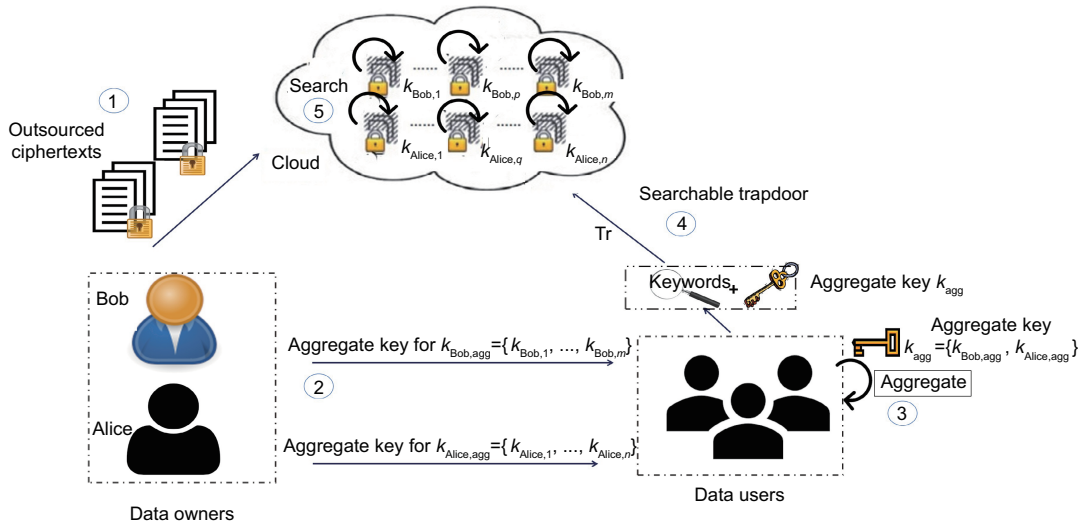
1

Outsourced ciphertexts

Search

5

$k_{Bob,1}$ ...... $k_{Bob,p}$ ...... $k_{Bob,m}$

$k_{Alice,1}$ ...... $k_{Alice,q}$ ...... $k_{Alice,n}$

Cloud

Searchable trapdoor

4

Tr

Keywords + Aggregate key $k_{agg}$

Bob

Alice

Data owners

Aggregate key for $k_{Bob,agg}$={$k_{Bob,1}$, ..., $k_{Bob,m}$}

2

Aggregate key for $k_{Alice,agg}$={$k_{Alice,1}$, ..., $k_{Alice,n}$}

Aggregate key

$k_{agg}$={$k_{Bob,agg}$, $k_{Alice,agg}$}

Aggregate

3

Data users